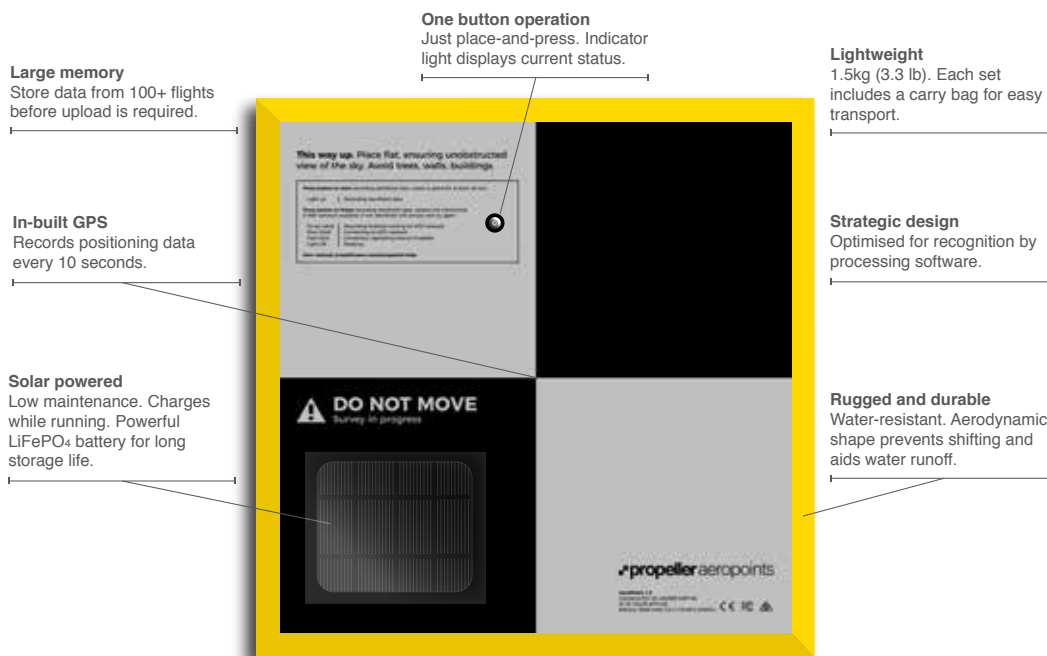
One button operation
Just place-and-press. Indicator light displays current status.

Large memory
Store data from 100+ flights before upload is required.

Lightweight
1.5kg (3.3 lb). Each set includes a carry bag for easy transport.

This way up. Place flat, ensuring unobstructed view of the sky. Avoid trees, walls, buildings.

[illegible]

In-built GPS
Records positioning data every 10 seconds.

Strategic design
Optimised for recognition by processing software.

Solar powered
Low maintenance. Charges while running. Powerful $LiFePO_4$ battery for long storage life.

DO NOT MOVE
Survey in progress

Rugged and durable
Water-resistant. Aerodynamic shape prevents shifting and aids water runoff.

propeller aeropoints

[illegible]